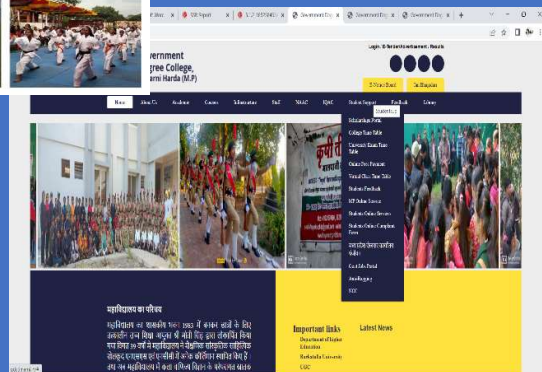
Government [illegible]

overnment
gree College,
rni Harda (M.P)

Login | Student Advertisement | Results

E-Notice Board
Our Magazine

Home | About Us | Academic | Courses | Infrastructure | Staff | NAAC | IQAC | Student Support | Feedback | Library

Student Support

Scholarships Portal
College Exam Table
University Exam Time Table
Online Fees Payment
Virtual Class Time Table
Students Feedback
MP Online Services
Students Online Services
Students Online Complaint Form
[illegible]
Govt Jobs Portal
Anti-Ragging
UGC

महाविद्यालय का परिचय

महाविद्यालय की स्थापना सन् 1983 में कला संकाय के लिए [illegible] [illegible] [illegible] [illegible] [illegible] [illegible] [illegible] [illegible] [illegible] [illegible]

Important links
Department of Higher Education
Barkatulla University
UGC

Latest News